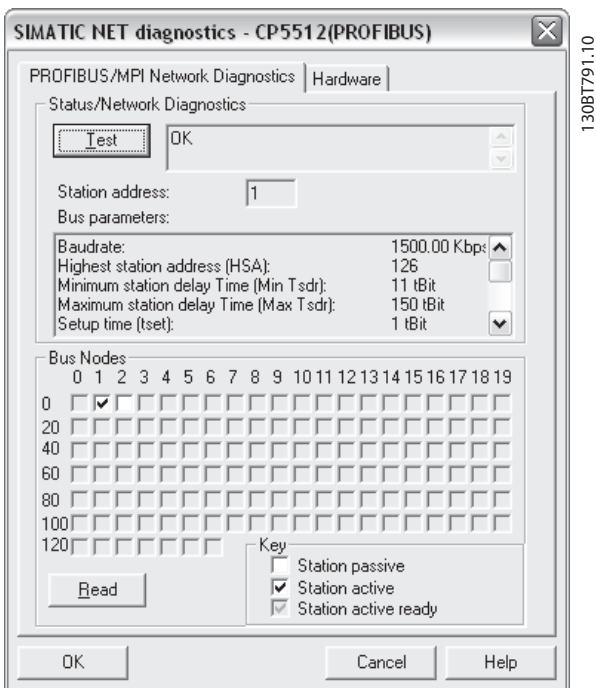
SIMATIC NET diagnostics - CP5512(PROFIBUS)

130BT791.10

PROFIBUS/MPI Network Diagnostics | Hardware

Status/Network Diagnostics

Test

OK

Station address: 1

Bus parameters:

| | |
|---|---|
| Baudrate: | 1500.00 Kbps |
| Highest station address (HSA): | 126 |
| Minimum station delay Time (Min Tsdr): | 11 tBit |
| Maximum station delay Time (Max Tsdr): | 150 tBit |
| Setup time (tset): | 1 tBit |

Bus Nodes

0 1 2 3 4 5 6 7 8 9 10 11 12 13 14 15 16 17 18 19

0
20
40
60
80
100
120

Read

Key
Station passive
Station active
Station active ready

OK Cancel Help